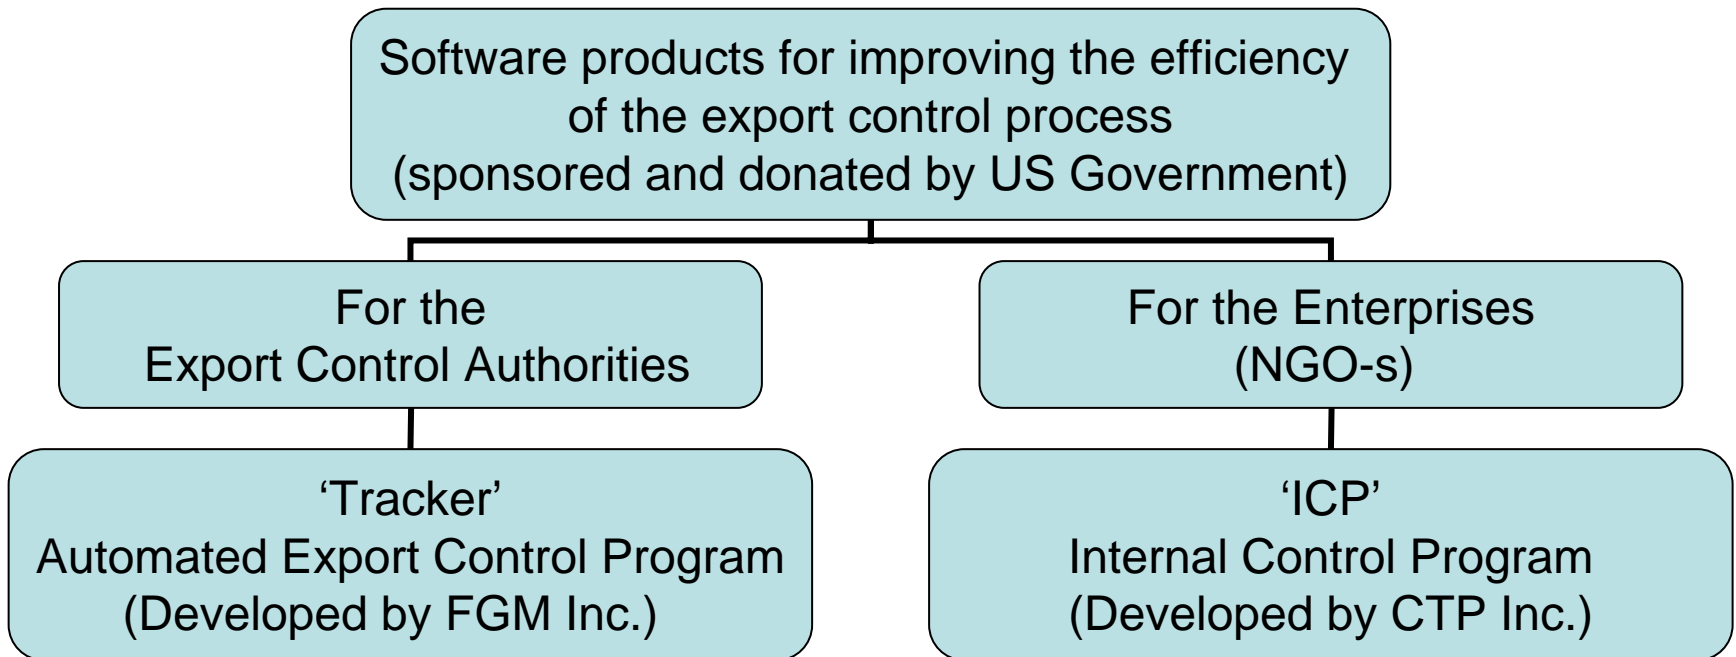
Software products for improving the efficiency of the export control process (sponsored and donated by US Government)

For the Export Control Authorities

For the Enterprises (NGO-s)

‘Tracker’ Automated Export Control Program (Developed by FGM Inc.)

‘ICP’ Internal Control Program (Developed by CTP Inc.)